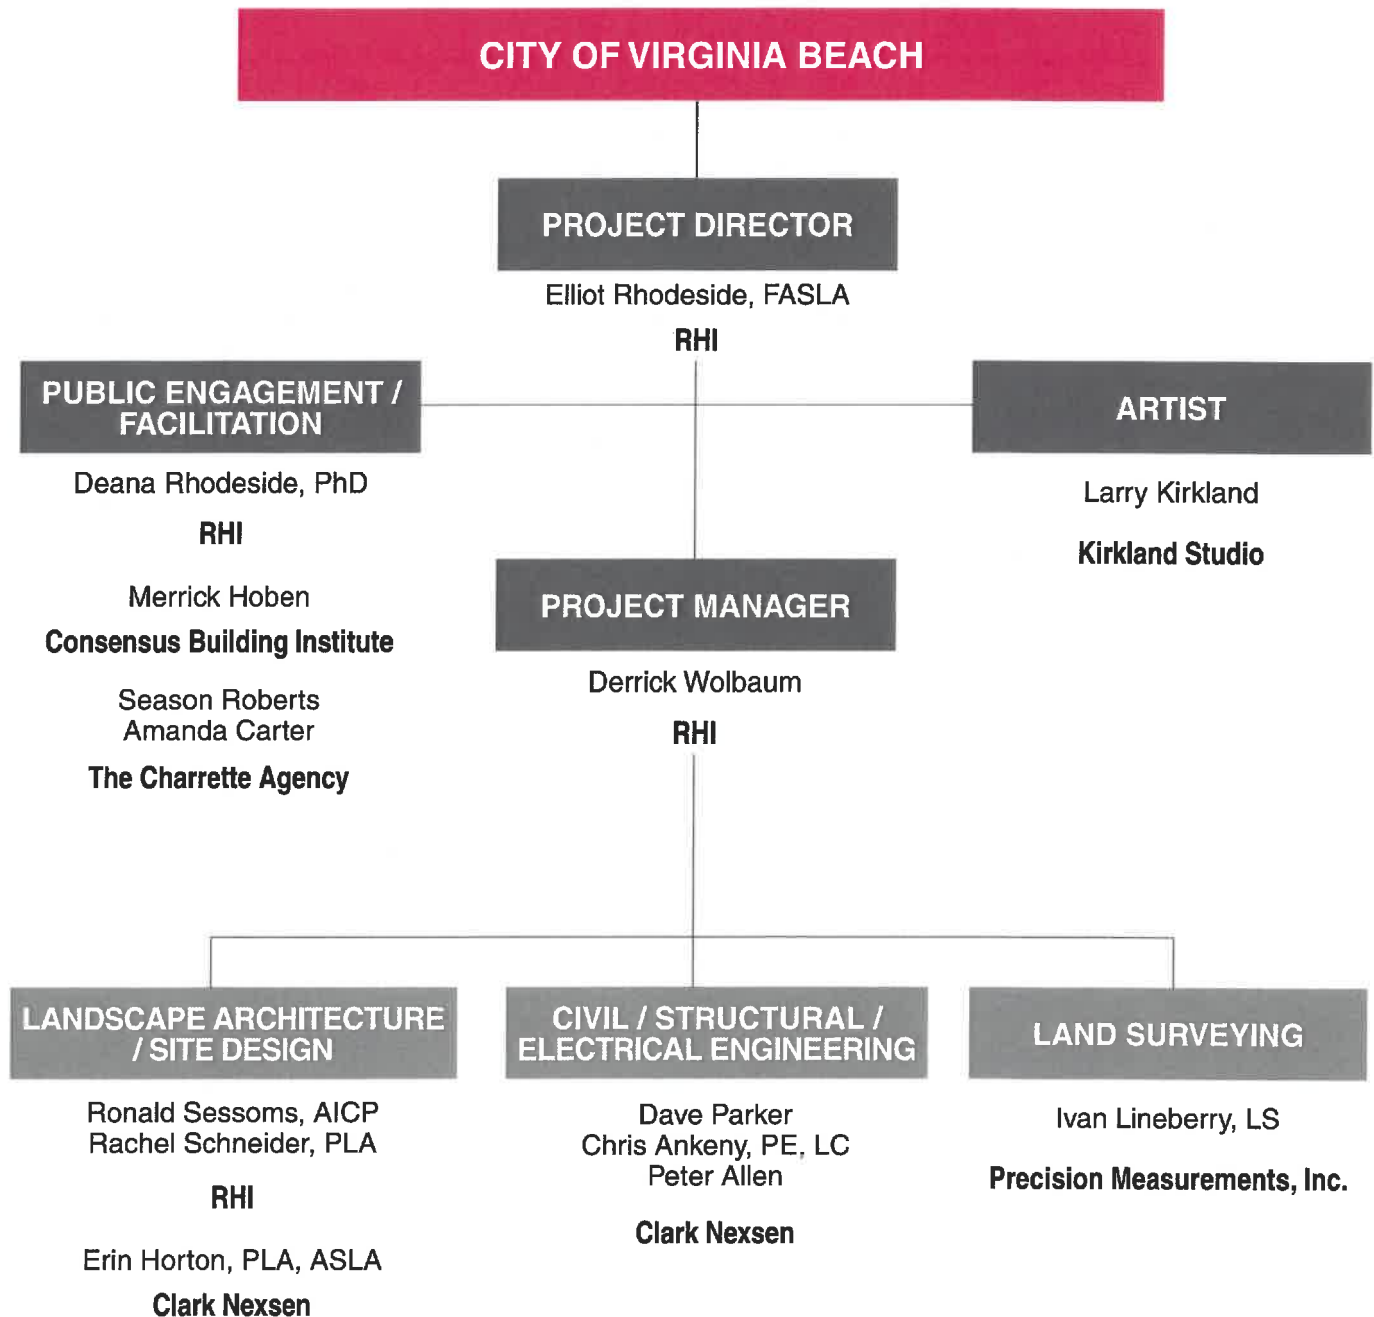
CITY OF VIRGINIA BEACH

PROJECT DIRECTOR

Elliot Rhodeside, FASLA

RHI

PUBLIC ENGAGEMENT / FACILITATION

Deana Rhodeside, PhD

RHI

Merrick Hoben

Consensus Building Institute

Season Roberts
Amanda Carter

The Charrette Agency

ARTIST

Larry Kirkland

Kirkland Studio

PROJECT MANAGER

Derrick Wolbaum

RHI

LANDSCAPE ARCHITECTURE / SITE DESIGN

Ronald Sessoms, AICP
Rachel Schneider, PLA

RHI

Erin Horton, PLA, ASLA

Clark Nexsen

CIVIL / STRUCTURAL / ELECTRICAL ENGINEERING

Dave Parker
Chris Ankeny, PE, LC
Peter Allen

Clark Nexsen

LAND SURVEYING

Ivan Lineberry, LS

Precision Measurements, Inc.